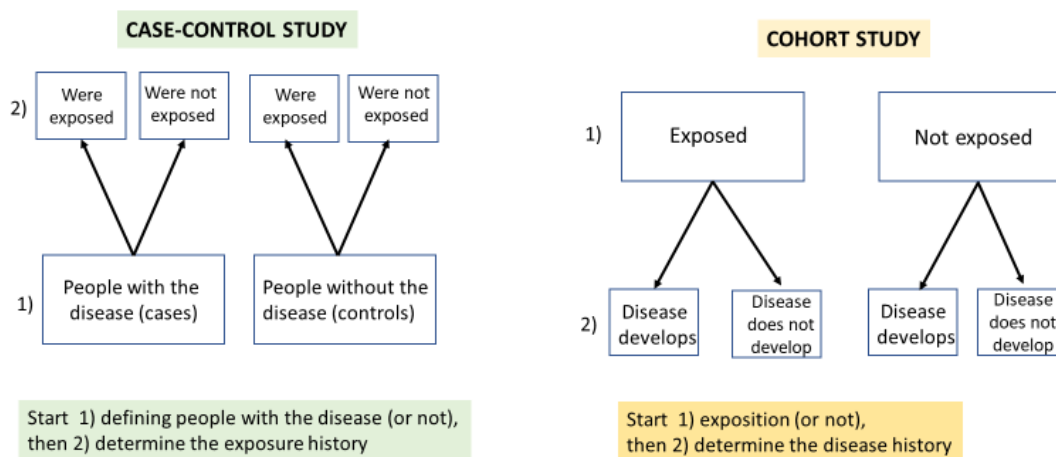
CASE-CONTROL STUDY

2)

Were exposed

Were not exposed

Were exposed

Were not exposed

1)

People with the disease (cases)

People without the disease (controls)

Start 1) defining people with the disease (or not), then 2) determine the exposure history

COHORT STUDY

1)

Exposed

Not exposed

2)

Disease develops

Disease does not develop

Disease develops

Disease does not develop

Start 1) exposition (or not), then 2) determine the disease history